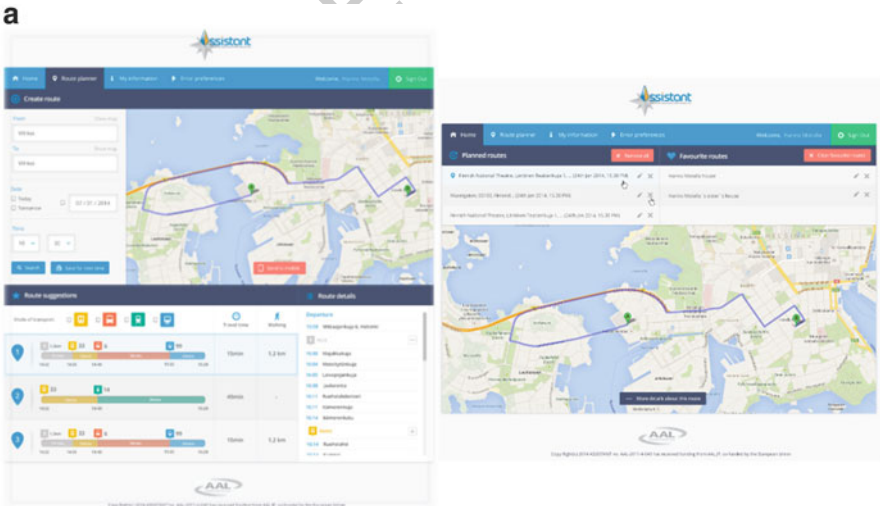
a

ssistant

Home | Route planner | My information | Error preferences | Welcome, | Sign Out

Create route

From
To
Date
Today
Tomorrow
07 / 01 / 2014
Time
Search
Save for later
Send to mobile

Route suggestions
Travel time
Walking
15min 1,2 km
40min
15min 1,2 km

Route details
Departure

AAL

ssistant

Home | Route planner | My information | Error preferences | Welcome, | Sign Out

Planned routes
Favourite routes

Show details about the route

AAL